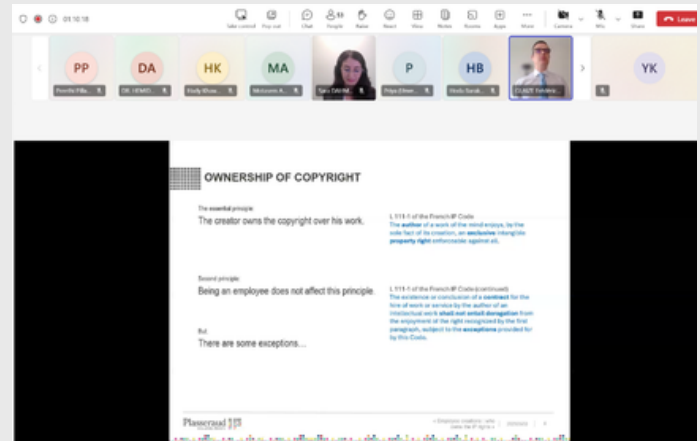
01:10:18

Take control  Pop out  Chat  People  Raise  React  View  Notes  Rooms  Apps  More  Camera  Mic  Share  Leave

PP  DA  HK  MA  P  HB  YK

OWNERSHIP OF COPYRIGHT

The essential principle:
The creator owns the copyright over his work.

L.111-1 of the French IP Code
The author of a work of the mind enjoys, by the sole fact of its creation, an exclusive intangible property right enforceable against all.

Second principle:
Being an employee does not affect this principle.

L.111-1 of the French IP Code (continued)
The existence or conclusion of a contract for the hire of work or service by the author of an intellectual work shall not entail derogation from the enjoyment of the right recognized by the first paragraph, subject to the exceptions provided for by this Code.

But
There are some exceptions…

Plasseraud